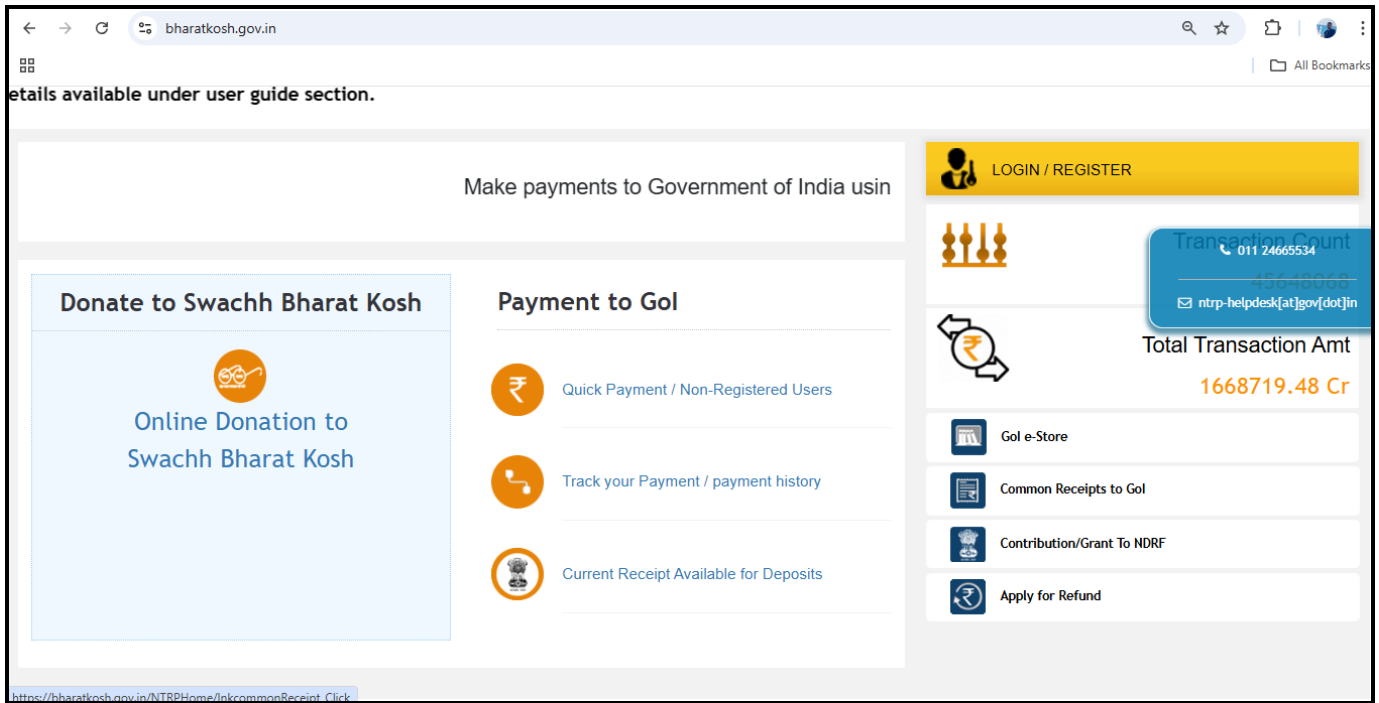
bharatkosh.gov.in

All Bookmarks

etails available under user guide section.

Make payments to Government of India usin

LOGIN / REGISTER

Transaction Count

45648068

011 24665534

ntrp-helpdesk[at]gov[dot]in

Total Transaction Amt

1668719.48 Cr

Donate to Swachh Bharat Kosh

Online Donation to Swachh Bharat Kosh

Payment to GoI

Quick Payment / Non-Registered Users

Track your Payment / payment history

Current Receipt Available for Deposits

GoI e-Store

Common Receipts to GoI

Contribution/Grant To NDRF

Apply for Refund

https://bharatkosh.gov.in/NTRPHome/lnkcommonReceipt_Click